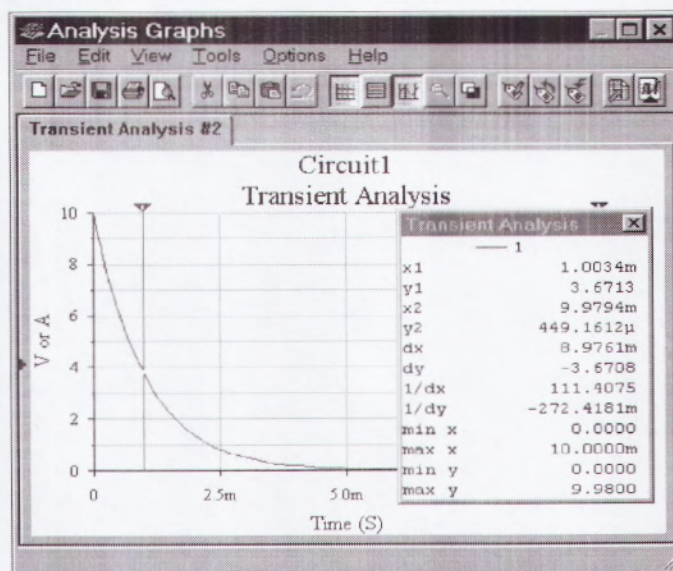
Analysis Graphs

File Edit View Tools Options Help

Transient Analysis #2

Circuit1
Transient Analysis

10
8
6
4
2
0

V or A

0 2.5m 5.0m

Time (S)

Transient Analysis

— 1

| | |
|---|---|
| x1 | 1.0034m |
| y1 | 3.6713 |
| x2 | 9.9794m |
| y2 | 449.1612µ |
| dx | 8.9761m |
| dy | -3.6708 |
| 1/dx | 111.4075 |
| 1/dy | -272.4181m |
| min x | 0.0000 |
| max x | 10.0000m |
| min y | 0.0000 |
| max y | 9.9800 |